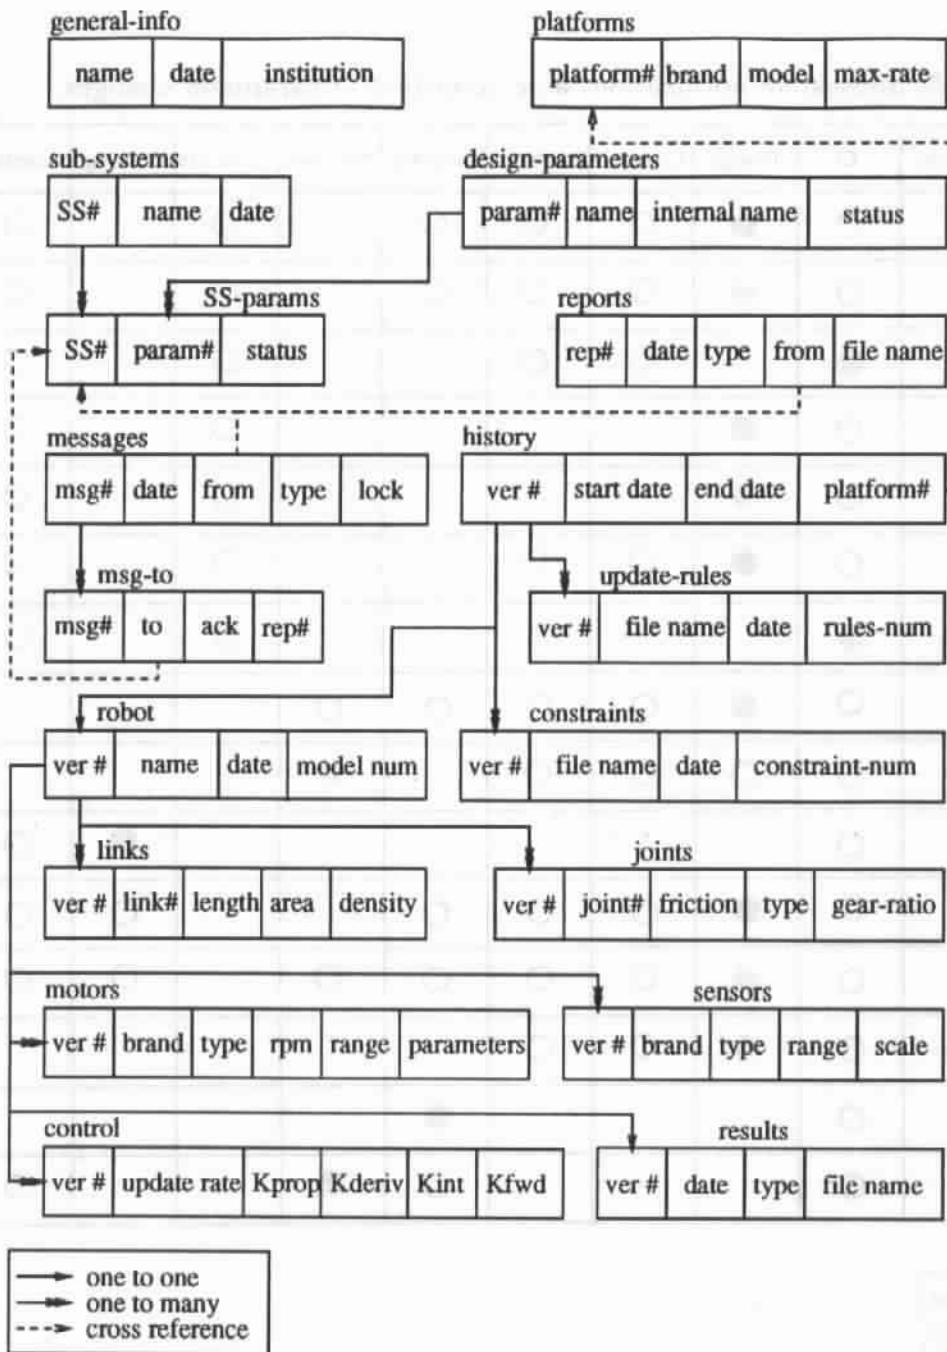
general-info

| name | date | institution |
|---|---|---|

platforms

| platform# | brand | model | max-rate |
|---|---|---|---|

sub-systems

| SS# | name | date |
|---|---|---|

design-parameters

| param# | name | internal name | status |
|---|---|---|---|

SS-params

| SS# | param# | status |
|---|---|---|

reports

| rep# | date | type | from | file name |
|---|---|---|---|---|

messages

| msg# | date | from | type | lock |
|---|---|---|---|---|

history

| ver # | start date | end date | platform# |
|---|---|---|---|

msg-to

| msg# | to | ack | rep# |
|---|---|---|---|

update-rules

| ver # | file name | date | rules-num |
|---|---|---|---|

robot

| ver # | name | date | model num |
|---|---|---|---|

constraints

| ver # | file name | date | constraint-num |
|---|---|---|---|

links

| ver # | link# | length | area | density |
|---|---|---|---|---|

joints

| ver # | joint# | friction | type | gear-ratio |
|---|---|---|---|---|

motors

| ver # | brand | type | rpm | range | parameters |
|---|---|---|---|---|---|

sensors

| ver # | brand | type | range | scale |
|---|---|---|---|---|

control

| ver # | update rate | Kprop | Kderiv | Kint | Kfwd |
|---|---|---|---|---|---|

results

| ver # | date | type | file name |
|---|---|---|---|

one to one
one to many
cross reference